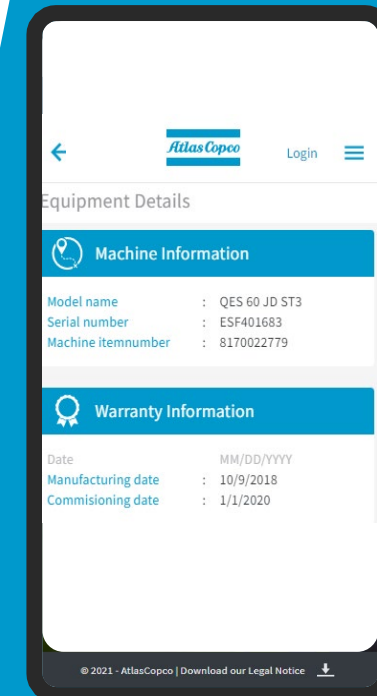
Atlas Copco

Login

Equipment Details

Machine Information

Model name : QES 60 JD ST3
Serial number : ESF401683
Machine itemnumber : 8170022779

Warranty Information

Date MM/DD/YYYY
Manufacturing date : 10/9/2018
Commisioning date : 1/1/2020

© 2021 - AtlasCopco | Download our Legal Notice